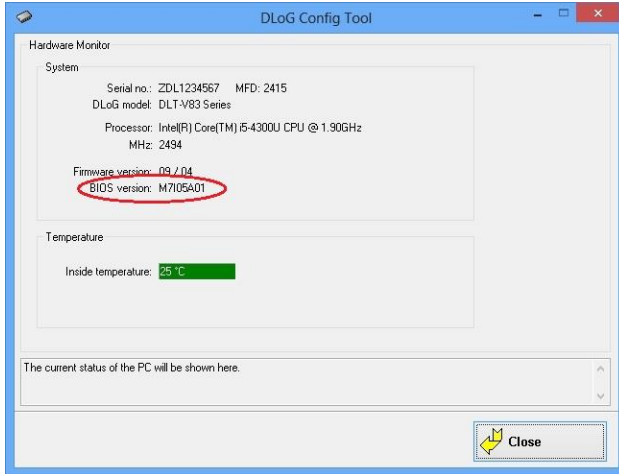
DLoG Config Tool

Hardware Monitor

System

Serial no.: ZDL1234567 MFD: 2415
DLoG model: DLT-V83 Series

Processor: Intel(R) Core(TM) i5-4300U CPU @ 1.90GHz
MHz: 2494

Firmware version: 09 / 04
BIOS version: M7I05A01

Temperature

Inside temperature: 25 °C

The current status of the PC will be shown here.

Close